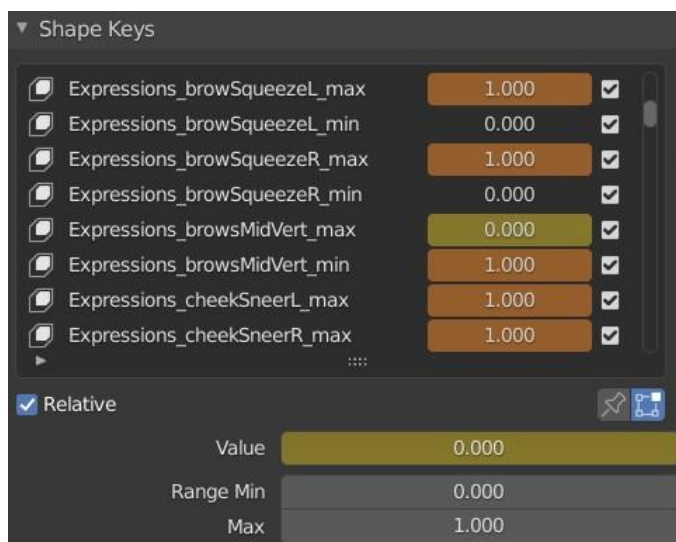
Shape Keys

| | | |
|---|---|---|
| Expressions_browSqueezeL_max | 1.000 | ☑ |
| Expressions_browSqueezeL_min | 0.000 | ☑ |
| Expressions_browSqueezeR_max | 1.000 | ☑ |
| Expressions_browSqueezeR_min | 0.000 | ☑ |
| Expressions_browsMidVert_max | 0.000 | ☑ |
| Expressions_browsMidVert_min | 1.000 | ☑ |
| Expressions_cheekSneerL_max | 1.000 | ☑ |
| Expressions_cheekSneerR_max | 1.000 | ☑ |

Relative

Value 0.000

Range Min 0.000

Max 1.000